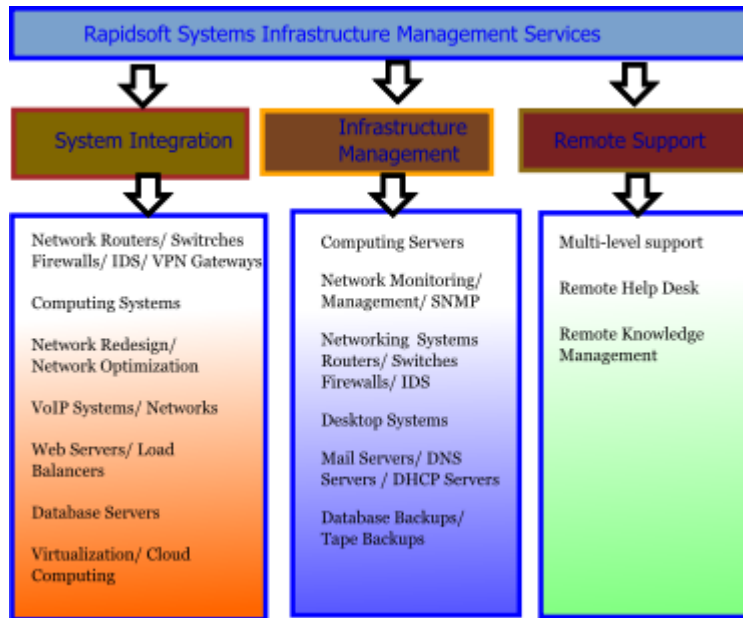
Rapidsoft Systems Infrastructure Management Services

System Integration

Network Routers/ Switrches Firewalls/ IDS/ VPN Gateways

Computing Systems

Network Redesign/ Network Optimization

VoIP Systems/ Networks

Web Servers/ Load Balancers

Database Servers

Virtualization/ Cloud Computing

Infrastructure Management

Computing Servers

Network Monitoring/ Management/ SNMP

Networking Systems Routers/ Switches Firewalls/ IDS

Desktop Systems

Mail Servers/ DNS Servers / DHCP Servers

Database Backups/ Tape Backups

Remote Support

Multi-level support

Remote Help Desk

Remote Knowledge Management